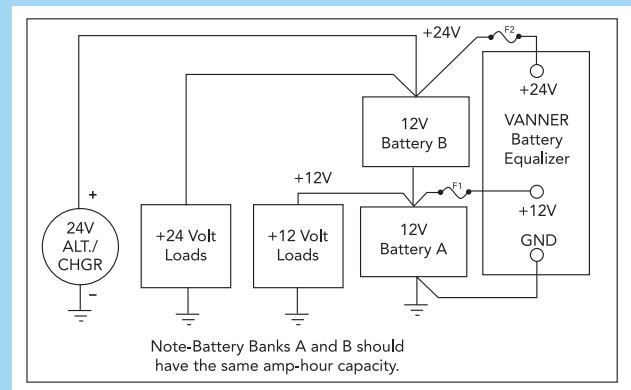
+24V

F2

+24V

VANNER Battery Equalizer

12V Battery B

+12V

F1

+12V

+

24V ALT./ CHGR

−

+24 Volt Loads

+12 Volt Loads

12V Battery A

GND

Note-Battery Banks A and B should have the same amp-hour capacity.